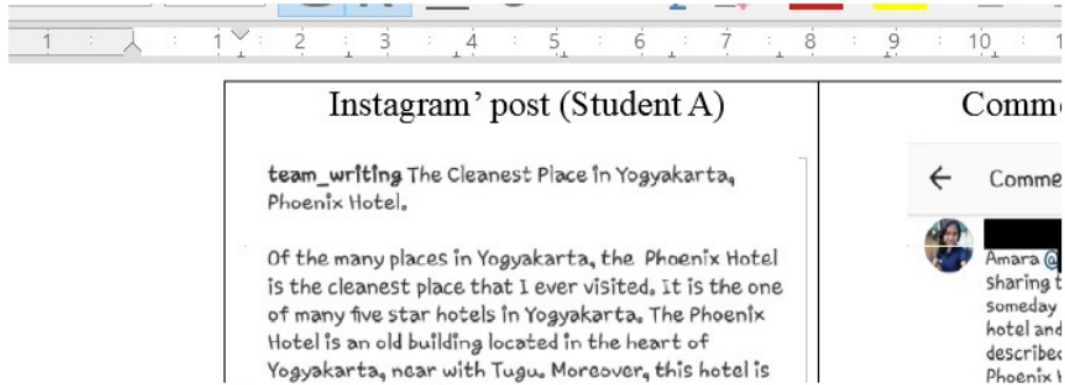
1 · 1 · 2 · 3 · 4 · 5 · 6 · 7 · 8 · 9 · 10 · 1

Instagram' post (Student A)

team_writing The Cleanest Place in Yogyakarta, Phoenix Hotel.

Of the many places in Yogyakarta, the Phoenix Hotel is the cleanest place that I ever visited. It is the one of many five star hotels in Yogyakarta. The Phoenix Hotel is an old building located in the heart of Yogyakarta, near with Tugu. Moreover, this hotel is

Comm

Comme

Amara @
Sharing t
someday
hotel and
describec
Phoenix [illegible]